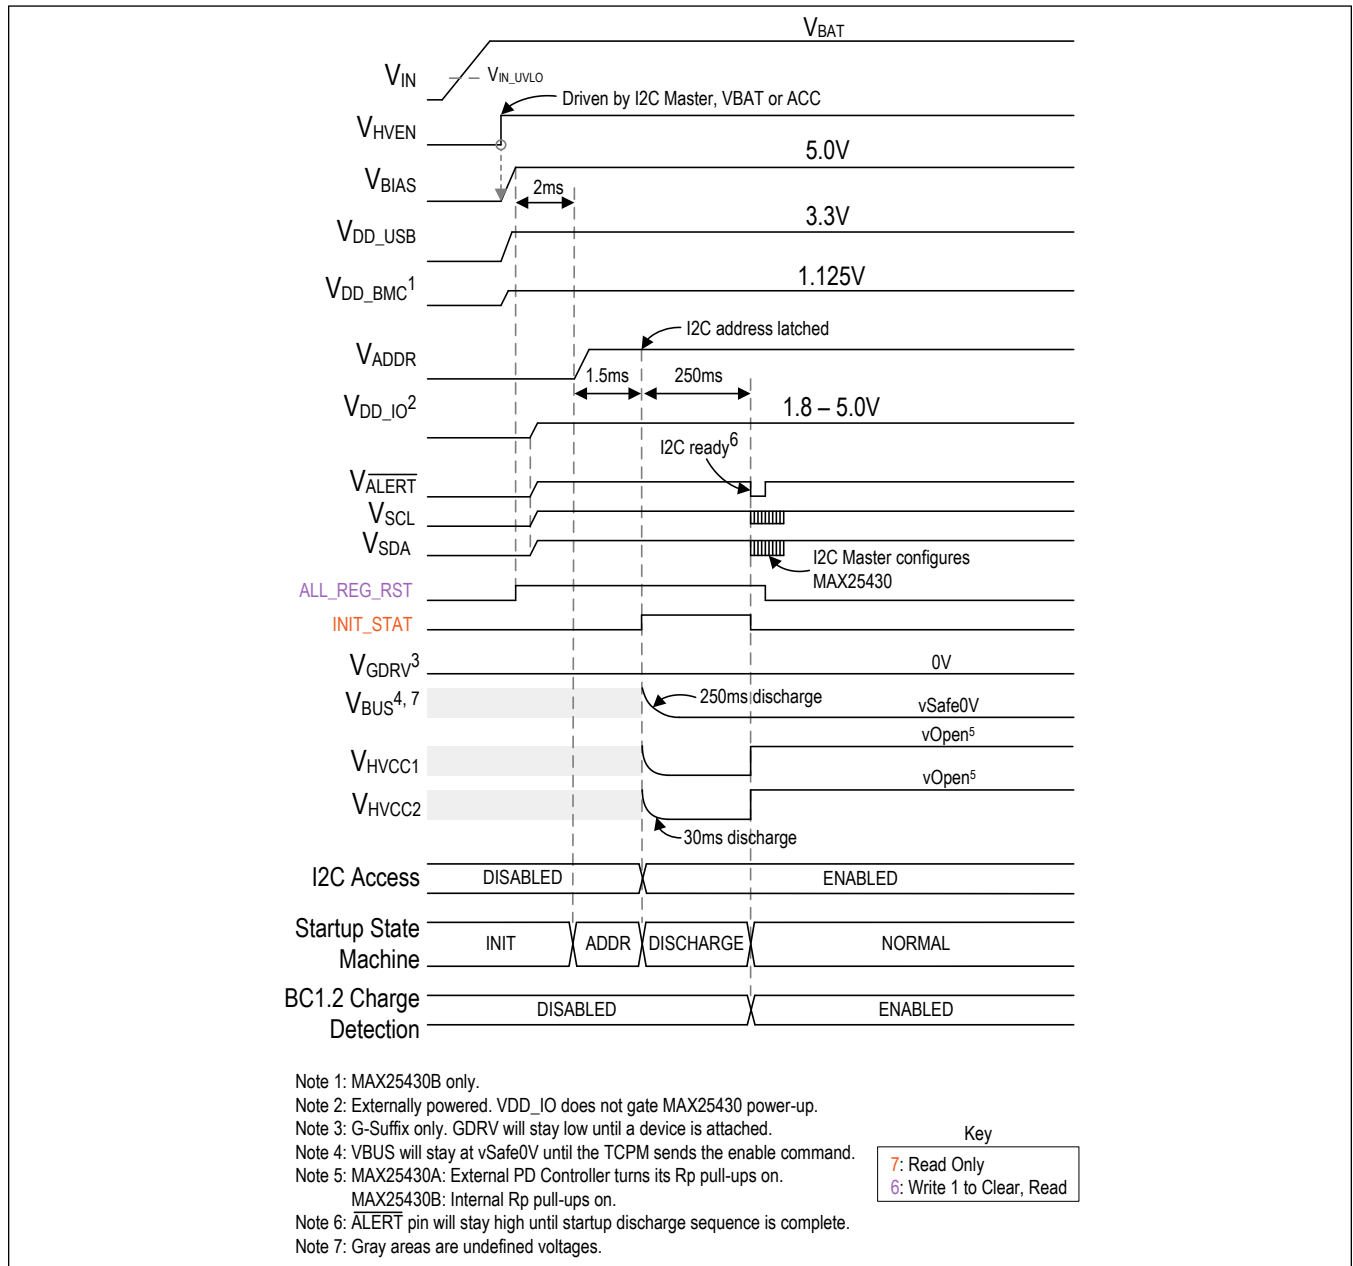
$V_{BAT}$
$V_{IN}$
$V_{IN\_UVLO}$
Driven by I2C Master, VBAT or ACC
$V_{HVEN}$
5.0V
$V_{BIAS}$
2ms
$V_{DD\_USB}$
3.3V
$V_{DD\_BMC}^1$
1.125V
I2C address latched
$V_{ADDR}$
1.5ms
250ms
$V_{DD\_IO}^2$
1.8 – 5.0V
I2C ready$^6$
$V_{\overline{ALERT}}$
$V_{SCL}$
$V_{SDA}$
I2C Master configures MAX25430
ALL_REG_RST
INIT_STAT
$V_{GDRV}^3$
0V
$V_{BUS}^{4, 7}$
250ms discharge
vSafe0V
vOpen$^5$
$V_{HVCC1}$
vOpen$^5$
$V_{HVCC2}$
30ms discharge
I2C Access
DISABLED
ENABLED
Startup State Machine
INIT
ADDR
DISCHARGE
NORMAL
BC1.2 Charge Detection
DISABLED
ENABLED

Note 1: MAX25430B only.
Note 2: Externally powered. VDD_IO does not gate MAX25430 power-up.
Note 3: G-Suffix only. GDRV will stay low until a device is attached.
Note 4: VBUS will stay at vSafe0V until the TCPM sends the enable command.
Note 5: MAX25430A: External PD Controller turns its Rp pull-ups on.
MAX25430B: Internal Rp pull-ups on.
Note 6: $\overline{ALERT}$ pin will stay high until startup discharge sequence is complete.
Note 7: Gray areas are undefined voltages.

Key
7: Read Only
6: Write 1 to Clear, Read